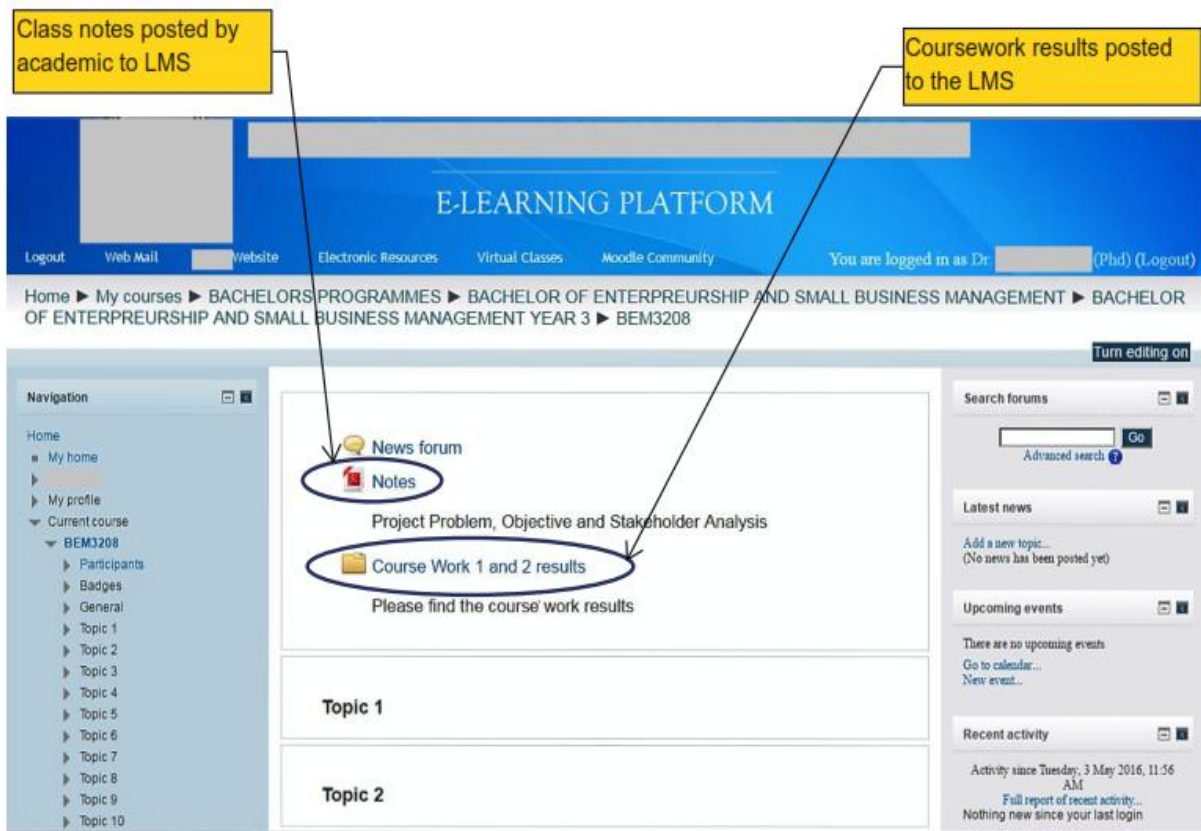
Class notes posted by academic to LMS

Coursework results posted to the LMS

E-LEARNING PLATFORM

Logout Web Mail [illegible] Website Electronic Resources Virtual Classes Moodle Community You are logged in as Dr. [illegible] (Phd) (Logout)

Home ► My courses ► BACHELORS PROGRAMMES ► BACHELOR OF ENTERPREURSHIP AND SMALL BUSINESS MANAGEMENT ► BACHELOR OF ENTERPREURSHIP AND SMALL BUSINESS MANAGEMENT YEAR 3 ► BEM3208

Turn editing on

Navigation

Home
My home
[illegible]
My profile
Current course
BEM3208
Participants
Badges
General
Topic 1
Topic 2
Topic 3
Topic 4
Topic 5
Topic 6
Topic 7
Topic 8
Topic 9
Topic 10

News forum

Notes

Project Problem, Objective and Stakeholder Analysis

Course Work 1 and 2 results

Please find the course' work results

Topic 1

Topic 2

Search forums

Go

Advanced search

Latest news

Add a new topic...
(No news has been posted yet)

Upcoming events

There are no upcoming events
Go to calendar...
New event...

Recent activity

Activity since Tuesday, 3 May 2016, 11:56 AM
Full report of recent activity...
Nothing new since your last login